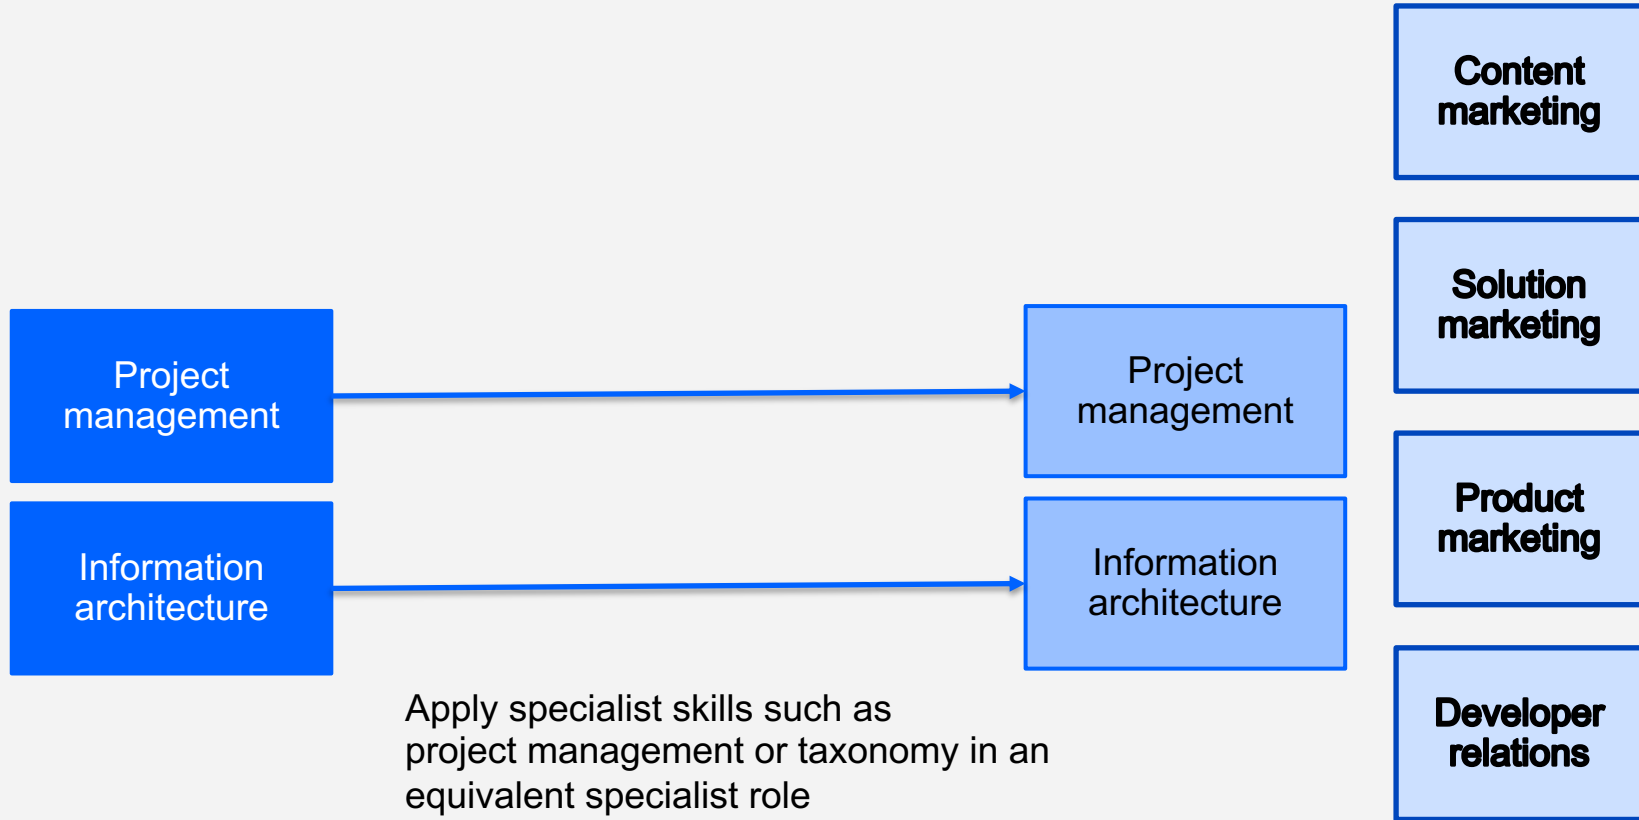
Content marketing

Solution marketing

Project management

Project management

Product marketing

Information architecture

Information architecture

Apply specialist skills such as project management or taxonomy in an equivalent specialist role

Developer relations